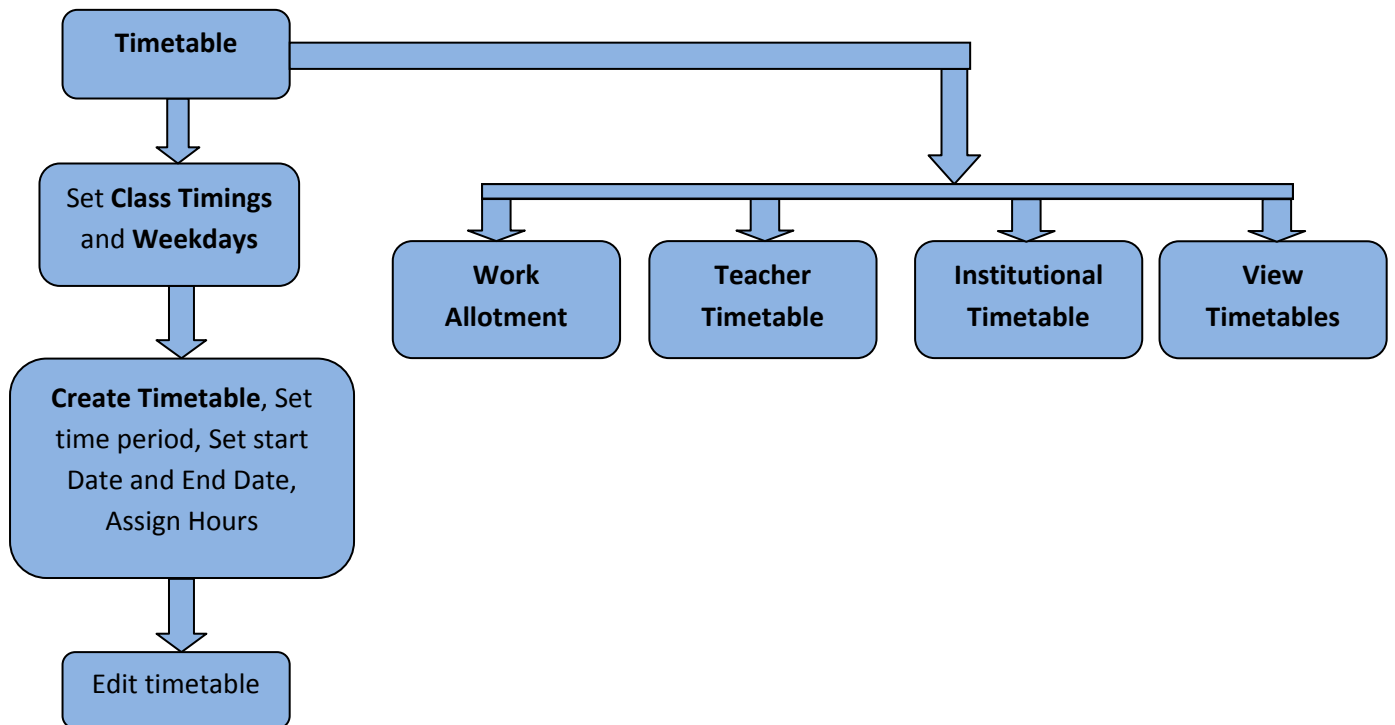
Timetable

Set Class Timings and Weekdays

Create Timetable, Set time period, Set start Date and End Date, Assign Hours

Edit timetable

Work Allotment

Teacher Timetable

Institutional Timetable

View Timetables